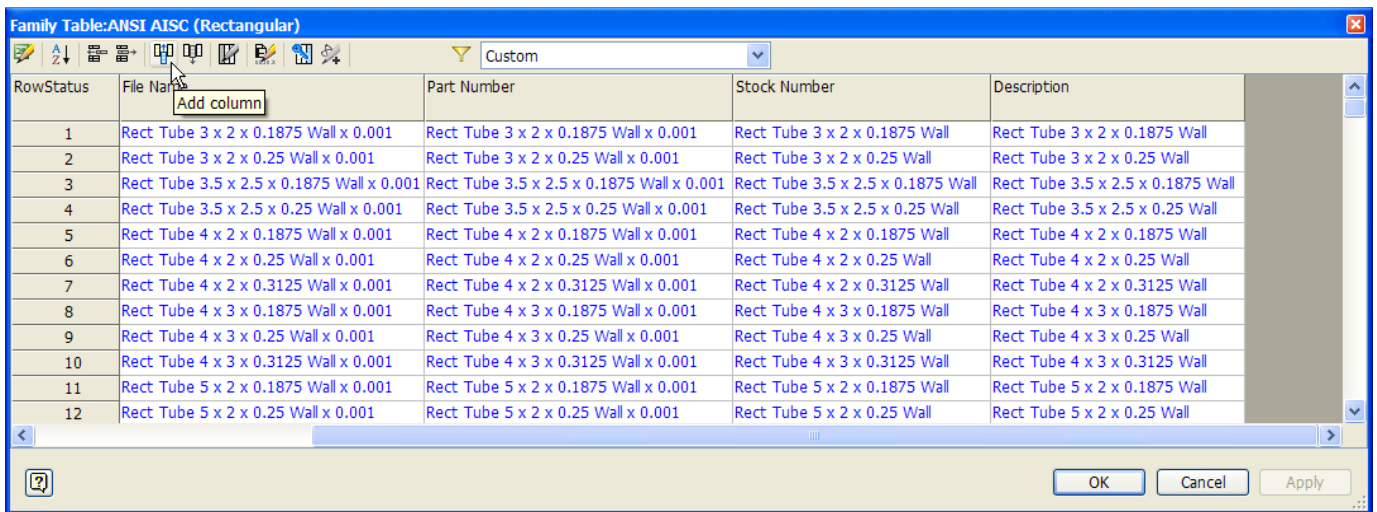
Family Table:ANSI AISC (Rectangular)

Custom

Add column

| RowStatus | File Na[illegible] | Part Number | Stock Number | Description |
|---|---|---|---|---|
| 1 | Rect Tube 3 x 2 x 0.1875 Wall x 0.001 | Rect Tube 3 x 2 x 0.1875 Wall x 0.001 | Rect Tube 3 x 2 x 0.1875 Wall | Rect Tube 3 x 2 x 0.1875 Wall |
| 2 | Rect Tube 3 x 2 x 0.25 Wall x 0.001 | Rect Tube 3 x 2 x 0.25 Wall x 0.001 | Rect Tube 3 x 2 x 0.25 Wall | Rect Tube 3 x 2 x 0.25 Wall |
| 3 | Rect Tube 3.5 x 2.5 x 0.1875 Wall x 0.001 | Rect Tube 3.5 x 2.5 x 0.1875 Wall x 0.001 | Rect Tube 3.5 x 2.5 x 0.1875 Wall | Rect Tube 3.5 x 2.5 x 0.1875 Wall |
| 4 | Rect Tube 3.5 x 2.5 x 0.25 Wall x 0.001 | Rect Tube 3.5 x 2.5 x 0.25 Wall x 0.001 | Rect Tube 3.5 x 2.5 x 0.25 Wall | Rect Tube 3.5 x 2.5 x 0.25 Wall |
| 5 | Rect Tube 4 x 2 x 0.1875 Wall x 0.001 | Rect Tube 4 x 2 x 0.1875 Wall x 0.001 | Rect Tube 4 x 2 x 0.1875 Wall | Rect Tube 4 x 2 x 0.1875 Wall |
| 6 | Rect Tube 4 x 2 x 0.25 Wall x 0.001 | Rect Tube 4 x 2 x 0.25 Wall x 0.001 | Rect Tube 4 x 2 x 0.25 Wall | Rect Tube 4 x 2 x 0.25 Wall |
| 7 | Rect Tube 4 x 2 x 0.3125 Wall x 0.001 | Rect Tube 4 x 2 x 0.3125 Wall x 0.001 | Rect Tube 4 x 2 x 0.3125 Wall | Rect Tube 4 x 2 x 0.3125 Wall |
| 8 | Rect Tube 4 x 3 x 0.1875 Wall x 0.001 | Rect Tube 4 x 3 x 0.1875 Wall x 0.001 | Rect Tube 4 x 3 x 0.1875 Wall | Rect Tube 4 x 3 x 0.1875 Wall |
| 9 | Rect Tube 4 x 3 x 0.25 Wall x 0.001 | Rect Tube 4 x 3 x 0.25 Wall x 0.001 | Rect Tube 4 x 3 x 0.25 Wall | Rect Tube 4 x 3 x 0.25 Wall |
| 10 | Rect Tube 4 x 3 x 0.3125 Wall x 0.001 | Rect Tube 4 x 3 x 0.3125 Wall x 0.001 | Rect Tube 4 x 3 x 0.3125 Wall | Rect Tube 4 x 3 x 0.3125 Wall |
| 11 | Rect Tube 5 x 2 x 0.1875 Wall x 0.001 | Rect Tube 5 x 2 x 0.1875 Wall x 0.001 | Rect Tube 5 x 2 x 0.1875 Wall | Rect Tube 5 x 2 x 0.1875 Wall |
| 12 | Rect Tube 5 x 2 x 0.25 Wall x 0.001 | Rect Tube 5 x 2 x 0.25 Wall x 0.001 | Rect Tube 5 x 2 x 0.25 Wall | Rect Tube 5 x 2 x 0.25 Wall |

OK Cancel Apply